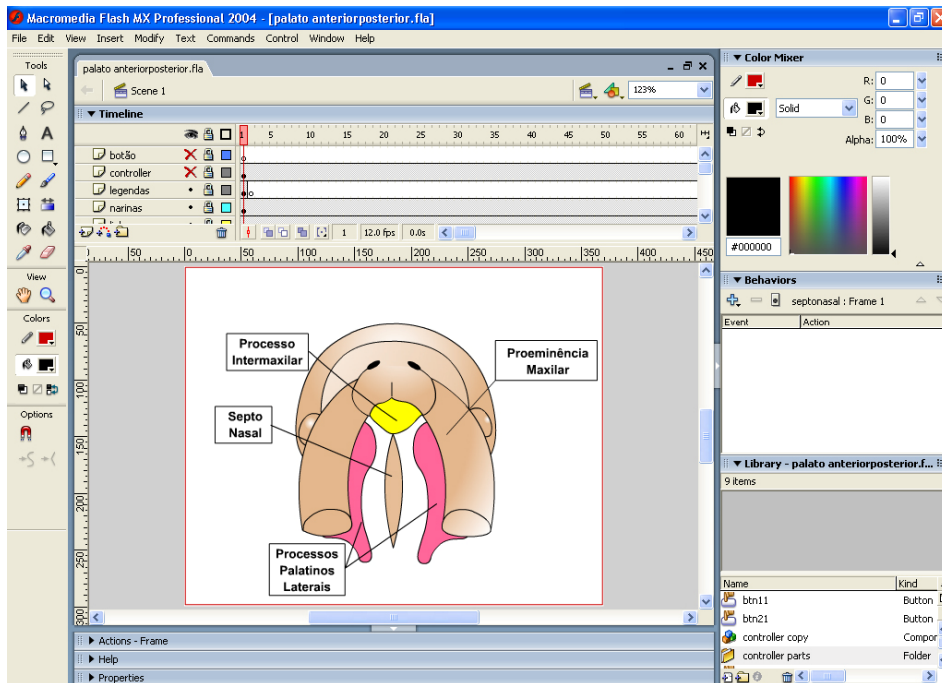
Macromedia Flash MX Professional 2004 - [palato anteriorposterior.fla]

File Edit View Insert Modify Text Commands Control Window Help

Tools

View

Colors

Options

palato anteriorposterior.fla

Scene 1

123%

▼ Timeline

botão
controller
legendas
narinas

1 5 10 15 20 25 30 35 40 45 50 55 60

1 12.0 fps 0.0s

50 0 50 100 150 200 250 300 350 400 450

Processo Intermaxilar

Proeminência Maxilar

Septo Nasal

Processos Palatinos Laterais

▶ Actions - Frame
▶ Help
▶ Properties

▼ Color Mixer

R: 0
G: 0
B: 0
Solid
Alpha: 100%

#000000

▼ Behaviors

septonasal : Frame 1

Event Action

▼ Library - palato anteriorposterior.f...

9 items

| Name | Kind |
|---|---|
| btn11 | Button |
| btn21 | Button |
| controller copy | Compor |
| controller parts | Folder |